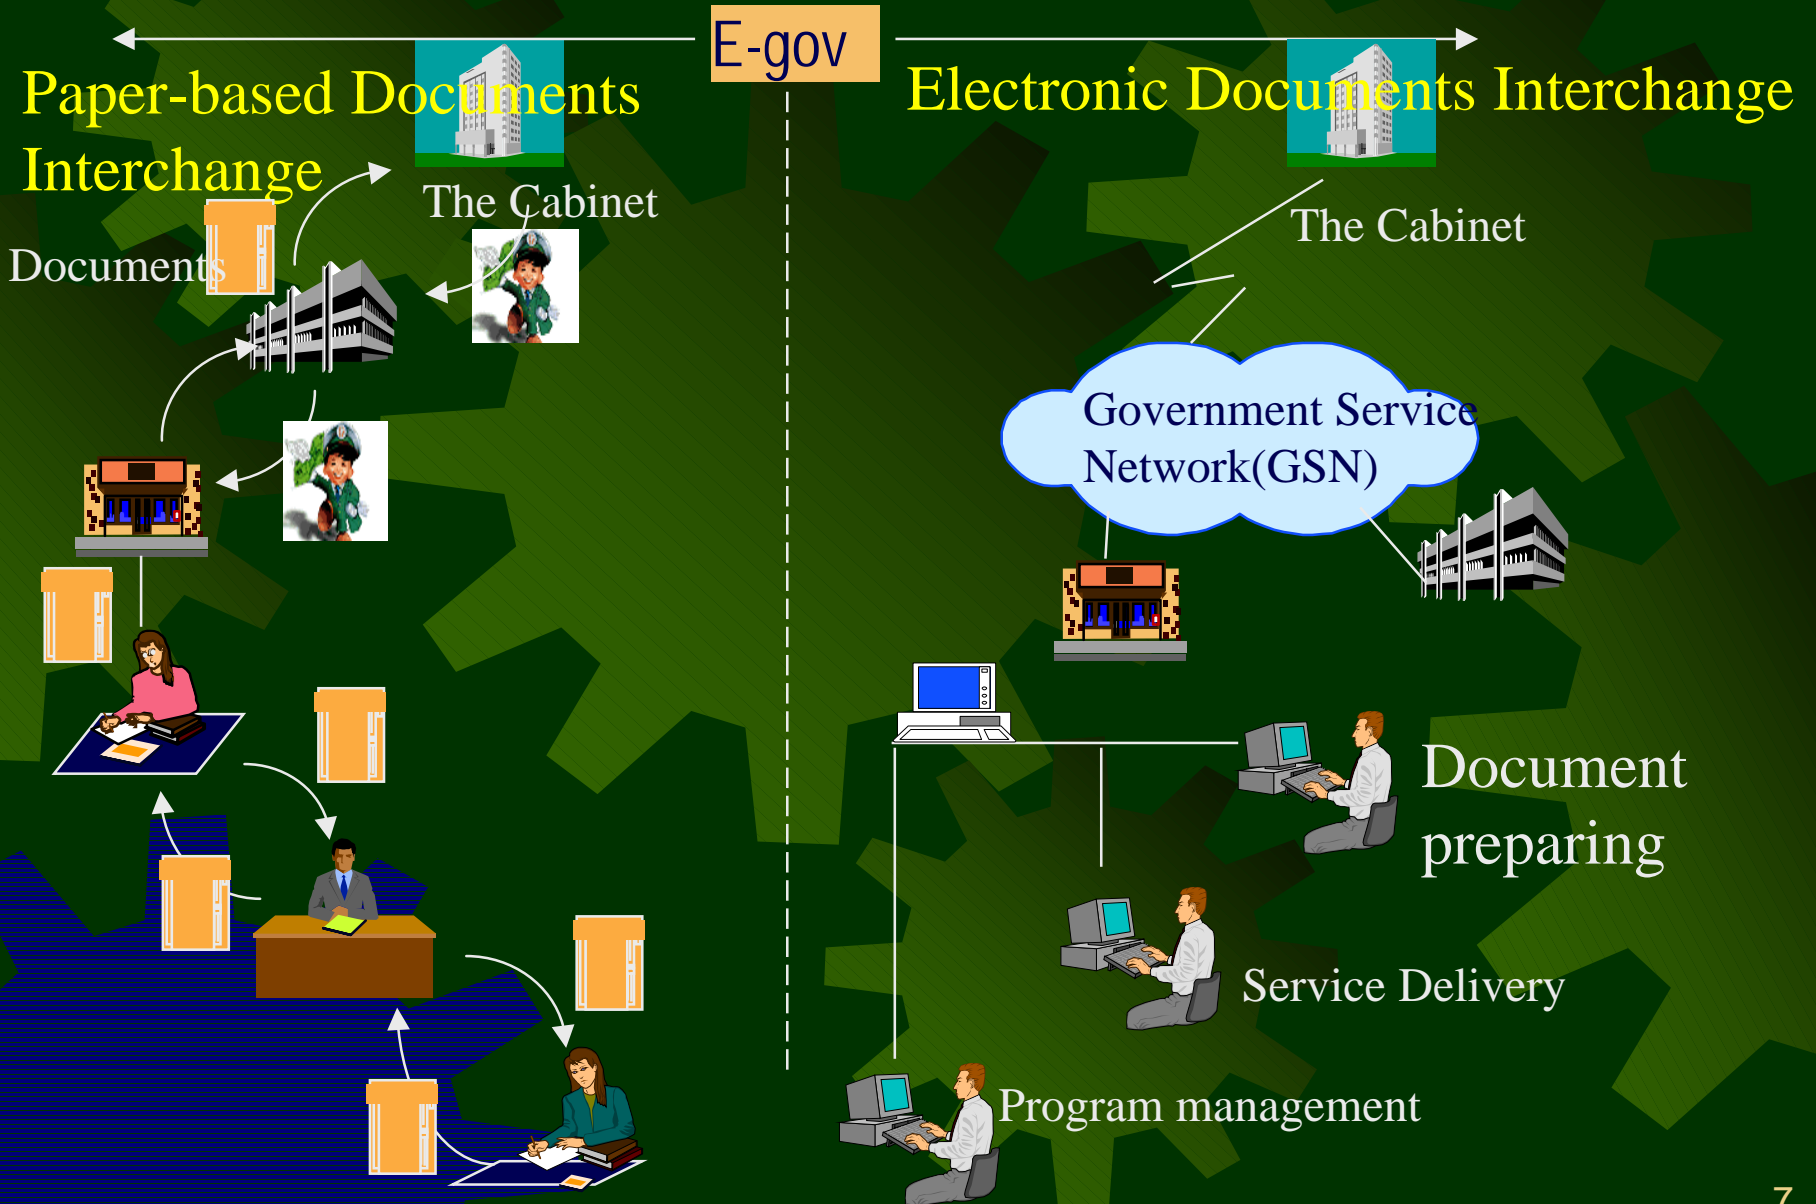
E-gov

Paper-based Documents Interchange

The Cabinet

Documents

Electronic Documents Interchange

The Cabinet

Government Service Network(GSN)

Document preparing

Service Delivery

Program management

7